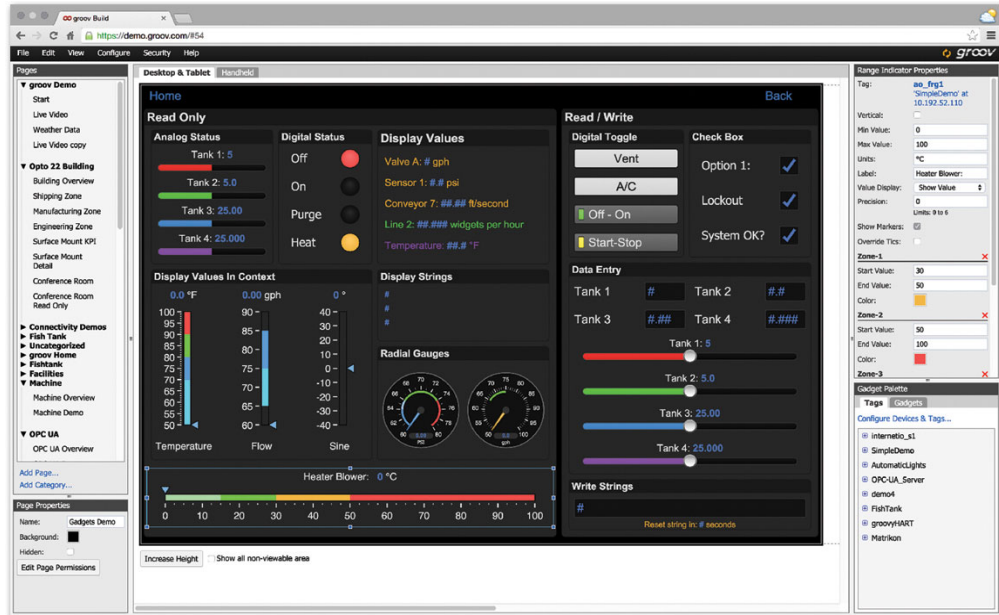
groov Build
https://demo.groov.com/#54
File Edit View Configure Security Help
groov

Pages
▼ groov Demo
Start
Live Video
Weather Data
Live Video copy
▼ Opto 22 Building
Building Overview
Shipping Zone
Manufacturing Zone
Engineering Zone
Surface Mount KPI
Surface Mount Detail
Conference Room
Conference Room Read Only
▶ Connectivity Demos
▶ Fish Tank
▶ Uncategorized
▶ groov Home
▶ Fishtank
▶ Facilities
▼ Machine
Machine Overview
Machine Demo
▼ OPC UA
OPC UA Overview
Add Page...
Add Category...

Page Properties
Name: Gadgets Demo
Background:
Hidden:
Edit Page Permissions

Desktop & Tablet | Handheld

Home
Back

Read Only
Analog Status
Tank 1: 5
Tank 2: 5.0
Tank 3: 25.00
Tank 4: 25.000
Digital Status
Off
On
Purge
Heat
Display Values
Valve A: # gph
Sensor 1: #.# psi
Conveyor 7: ##.## ft/second
Line 2: ##.### widgets per hour
Temperature: ##.# °F
Display Values In Context
0.0 °F
0.00 gph
0 °
100 95 90 85 80 75 70 65 60
90 85 80 75 70 65 60
40 30 20 10 0 -10 -20 -30 -40
Temperature
Flow
Sine
Display Strings
#
#
#
Radial Gauges
Heater Blower: 0 °C
0 10 20 30 40 50 60 70 80 90 100

Read / Write
Digital Toggle
Vent
A/C
Off - On
Start-Stop
Check Box
Option 1:
Lockout
System OK?
Data Entry
Tank 1 #
Tank 2 #.#
Tank 3 #.##
Tank 4 #.###
Tank 1: 5
Tank 2: 5.0
Tank 3: 25.00
Tank 4: 25.000
Write Strings
#
Reset string in: # seconds

Increase Height
Show all non-viewable area

Range Indicator Properties
Tag: ao_frg1 'SimpleDemo' at 10.192.52.110
Vertical:
Min Value: 0
Max Value: 100
Units: °C
Label: Heater Blower:
Value Display: Show Value
Precision: 0
Limits: 0 to 6
Show Markers:
Override Tics:
Zone-1
Start Value: 30
End Value: 50
Color:
Zone-2
Start Value: 50
End Value: 100
Color:
Zone-3

Gadget Palette
Tags Gadgets
Configure Devices & Tags...
internetio_s1
SimpleDemo
AutomaticLights
OPC-UA_Server
demo4
FishTank
groovyHART
Matrikon